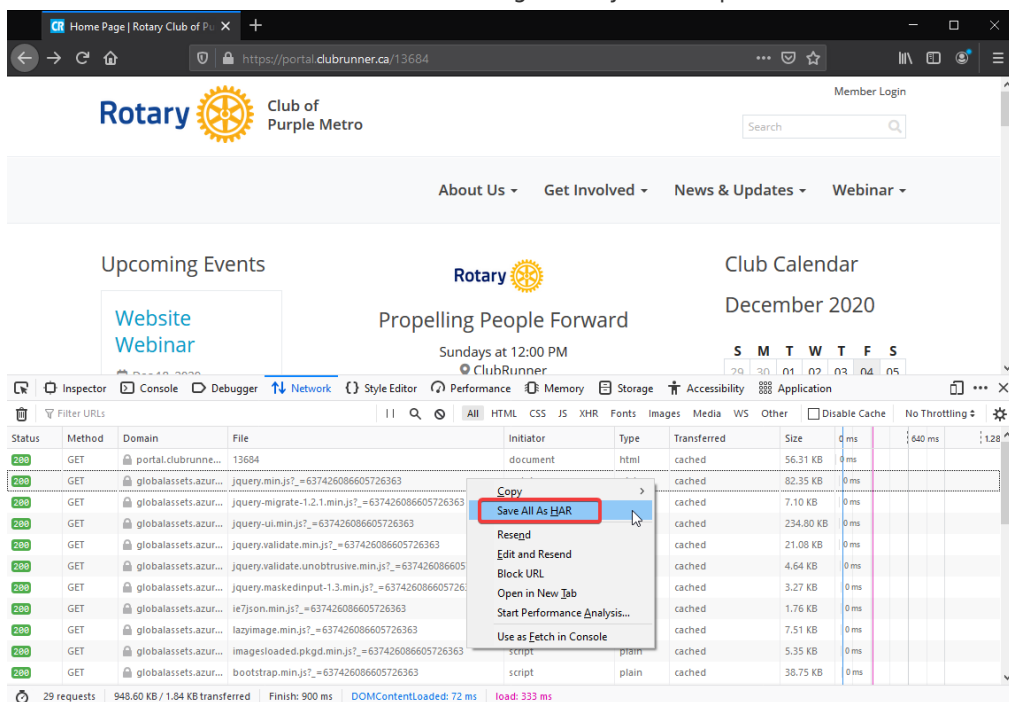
CR Home Page | Rotary Club of Pu ×  +

https://portal.clubrunner.ca/13684

Rotary Club of Purple Metro

Member Login

Search

About Us ▾   Get Involved ▾   News & Updates ▾   Webinar ▾

Upcoming Events

Website Webinar

Rotary

Propelling People Forward

Sundays at 12:00 PM

ClubRunner

Club Calendar

December 2020

| S | M | T | W | T | F | S |
|---|---|---|---|---|---|---|
| 29 | 30 | 01 | 02 | 03 | 04 | 05 |

Inspector   Console   Debugger   Network   Style Editor   Performance   Memory   Storage   Accessibility   Application

Filter URLs   All   HTML   CSS   JS   XHR   Fonts   Images   Media   WS   Other   Disable Cache   No Throttling

| Status | Method | Domain | File | Initiator | Type | Transferred | Size | 0 ms | 640 ms | 1.28 |
|---|---|---|---|---|---|---|---|---|---|---|
| 200 | GET | portal.clubrunne... | 13684 | document | html | cached | 56.31 KB | 0 ms | | |
| 200 | GET | globalassets.azur... | jquery.min.js?_=637426086605726363 | | | cached | 82.35 KB | 0 ms | | |
| 200 | GET | globalassets.azur... | jquery-migrate-1.2.1.min.js?_=637426086605726363 | | | cached | 7.10 KB | 0 ms | | |
| 200 | GET | globalassets.azur... | jquery-ui.min.js?_=637426086605726363 | | | cached | 234.80 KB | 0 ms | | |
| 200 | GET | globalassets.azur... | jquery.validate.min.js?_=637426086605726363 | | | cached | 21.08 KB | 0 ms | | |
| 200 | GET | globalassets.azur... | jquery.validate.unobtrusive.min.js?_=637426086605 | | | cached | 4.64 KB | 0 ms | | |
| 200 | GET | globalassets.azur... | jquery.maskedinput-1.3.min.js?_=63742608660572 | | | cached | 3.27 KB | 0 ms | | |
| 200 | GET | globalassets.azur... | ie7json.min.js?_=637426086605726363 | | | cached | 1.76 KB | 0 ms | | |
| 200 | GET | globalassets.azur... | lazyimage.min.js?_=637426086605726363 | | | cached | 7.51 KB | 0 ms | | |
| 200 | GET | globalassets.azur... | imagesloaded.pkgd.min.js?_=637426086605726363 | script | plain | cached | 5.35 KB | 0 ms | | |
| 200 | GET | globalassets.azur... | bootstrap.min.js?_=637426086605726363 | script | plain | cached | 38.75 KB | 0 ms | | |

Copy
Save All As HAR
Resend
Edit and Resend
Block URL
Open in New Tab
Start Performance Analysis...
Use as Fetch in Console

29 requests | 948.60 KB / 1.84 KB transferred | Finish: 900 ms | DOMContentLoaded: 72 ms | load: 333 ms